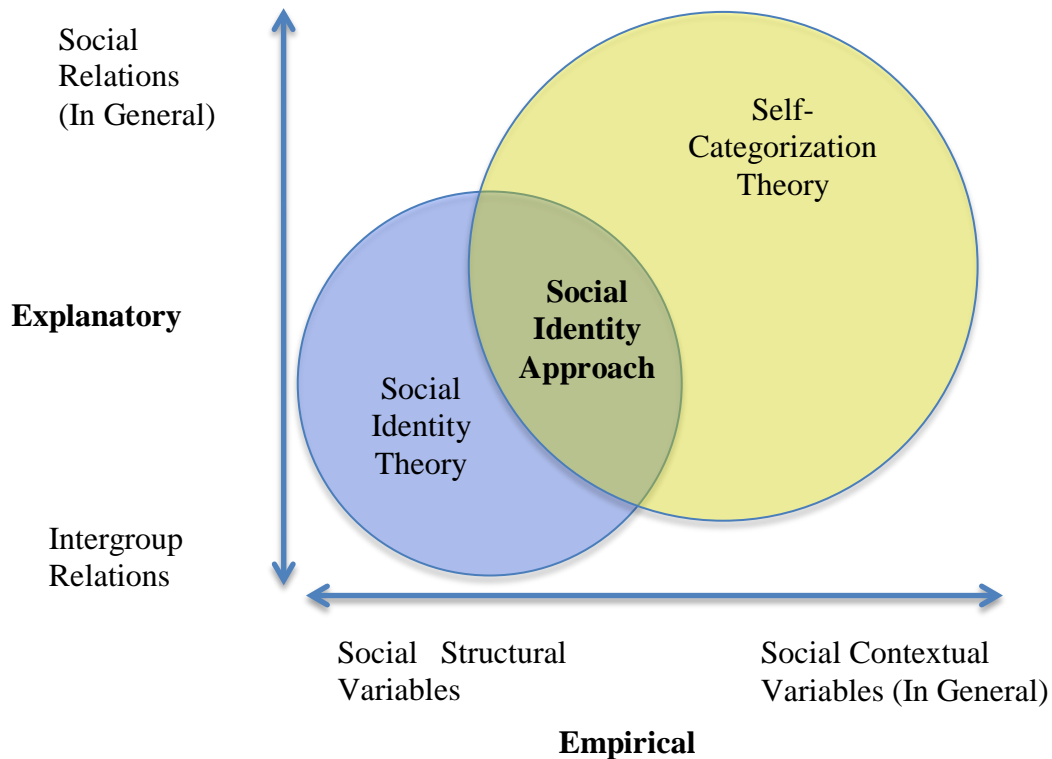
Social Relations (In General)

Explanatory

Intergroup Relations

Self-Categorization Theory

Social Identity Approach

Social Identity Theory

Social Structural Variables

Social Contextual Variables (In General)

Empirical